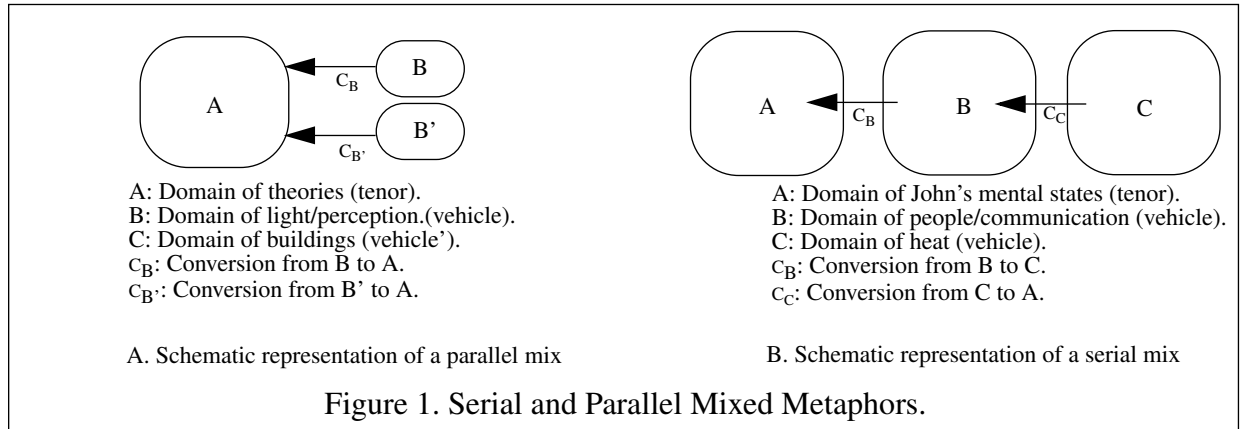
A

B

B’

$c_B$

$c_{B'}$

A: Domain of theories (tenor).
B: Domain of light/perception.(vehicle).
C: Domain of buildings (vehicle’).
$c_B$: Conversion from B to A.
$c_{B'}$: Conversion from B’ to A.

A. Schematic representation of a parallel mix

A

B

C

$c_B$

$c_C$

A: Domain of John’s mental states (tenor).
B: Domain of people/communication (vehicle).
C: Domain of heat (vehicle).
$c_B$: Conversion from B to C.
$c_C$: Conversion from C to A.

B. Schematic representation of a serial mix

Figure 1. Serial and Parallel Mixed Metaphors.